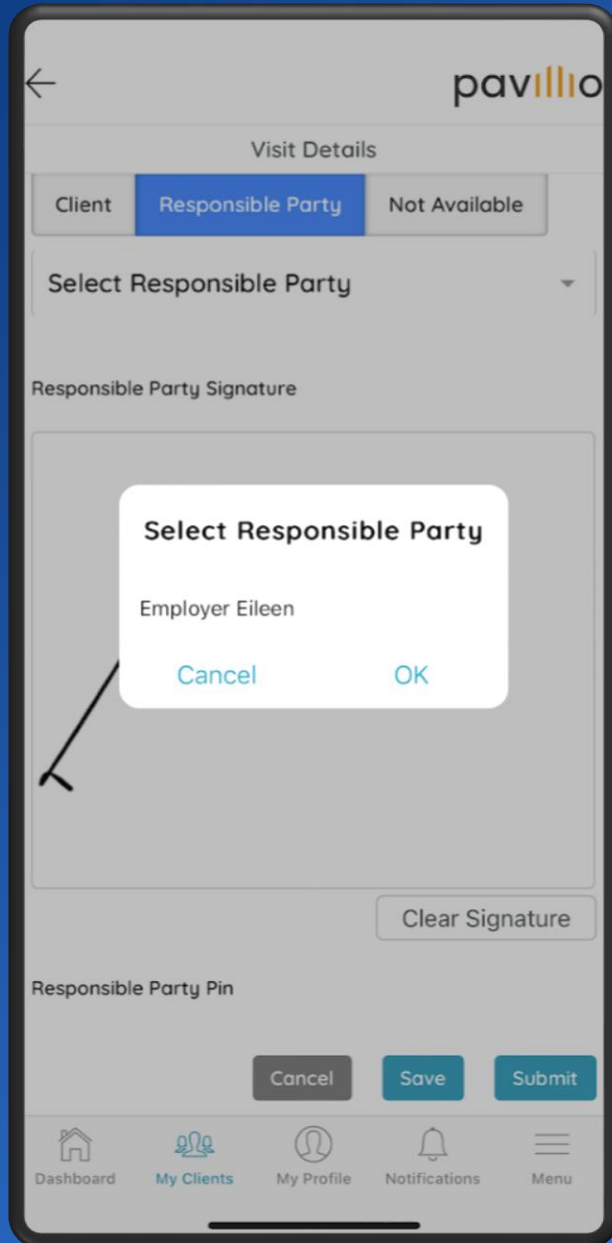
pavillio

Visit Details

Client | Responsible Party | Not Available

Select Responsible Party

Responsible Party Signature

Select Responsible Party

Employer Eileen

Cancel OK

Clear Signature

Responsible Party Pin

Cancel Save Submit

Dashboard My Clients My Profile Notifications Menu